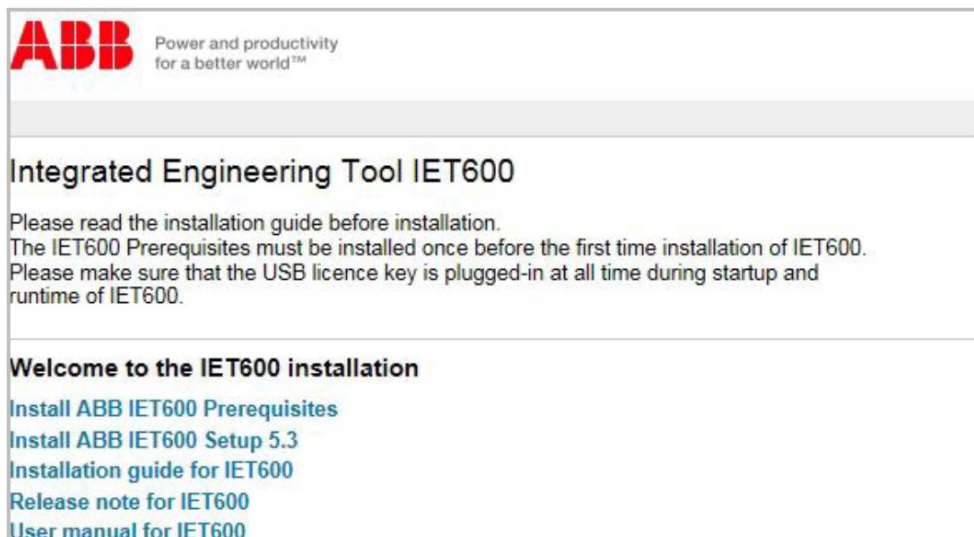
ABB

Power and productivity
for a better world™

Integrated Engineering Tool IET600

Please read the installation guide before installation.
The IET600 Prerequisites must be installed once before the first time installation of IET600.
Please make sure that the USB licence key is plugged-in at all time during startup and runtime of IET600.

Welcome to the IET600 installation

Install ABB IET600 Prerequisites
Install ABB IET600 Setup 5.3
Installation guide for IET600
Release note for IET600
User manual for IET600